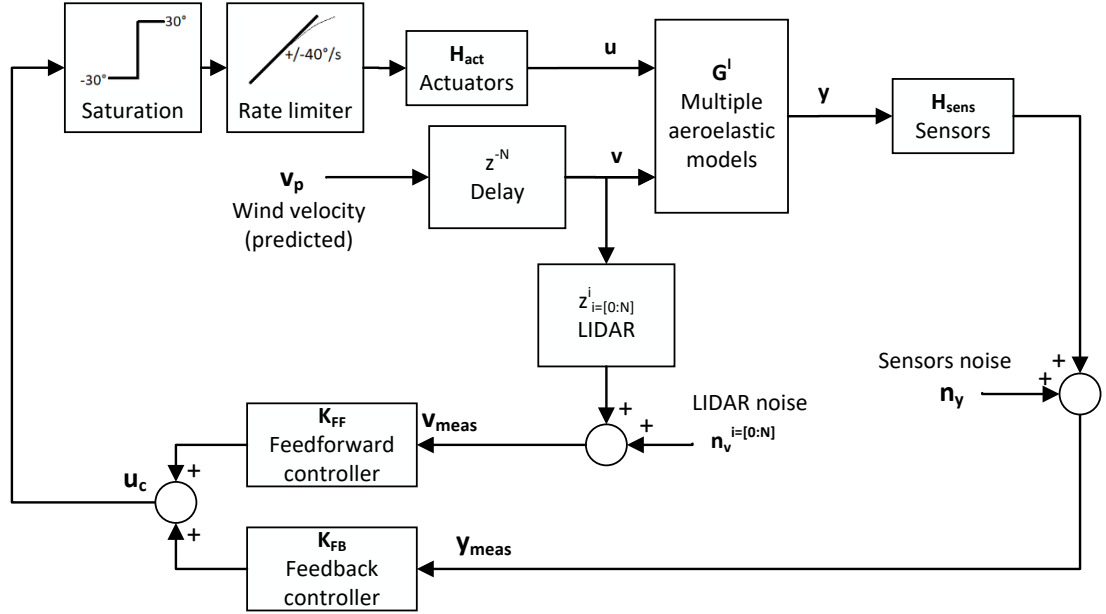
30°

-30°

Saturation

+/-40°/s

Rate limiter

$\mathbf{H_{act}}$
Actuators

**u**

$\mathbf{G^{l}}$
Multiple aeroelastic models

**y**

$\mathbf{H_{sens}}$
Sensors

$\mathbf{v_p}$
Wind velocity (predicted)

$z^{-N}$
Delay

**v**

$z^{i}_{i=[0:N]}$
LIDAR

Sensors noise

+

+

$\mathbf{n_y}$

$\mathbf{K_{FF}}$
Feedforward controller

$\mathbf{v_{meas}}$

+

+

LIDAR noise

$\mathbf{n_v^{i=[0:N]}}$

$\mathbf{u_c}$

+

+

$\mathbf{K_{FB}}$
Feedback controller

$\mathbf{y_{meas}}$